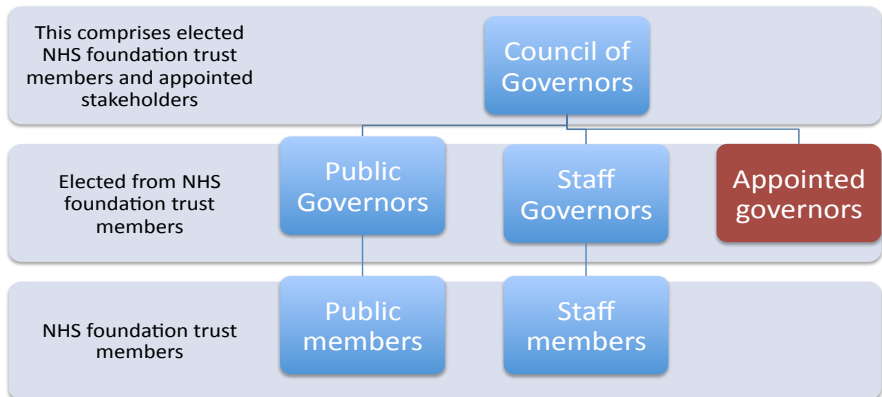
This comprises elected NHS foundation trust members and appointed stakeholders

Council of Governors

Elected from NHS foundation trust members

Public Governors

Staff Governors

Appointed governors

NHS foundation trust members

Public members

Staff members